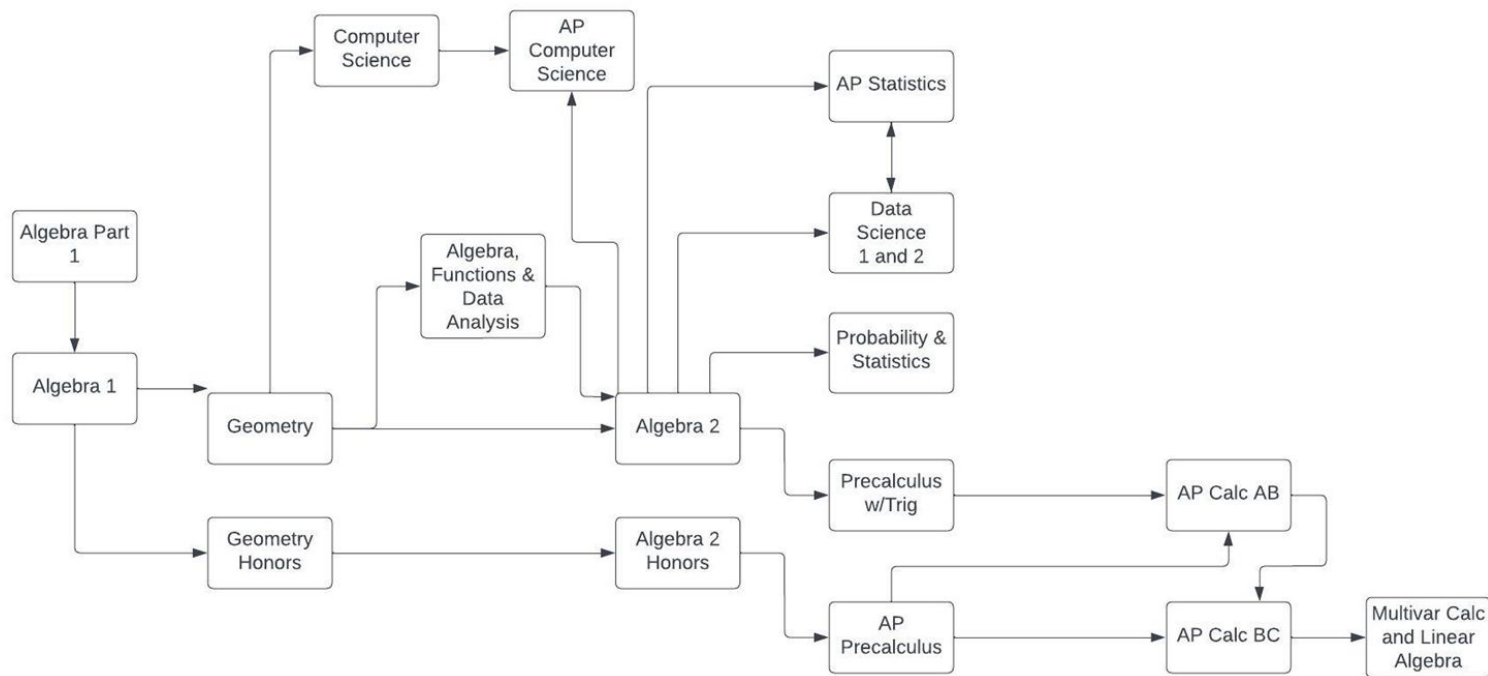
Algebra Part 1

Algebra 1

Computer Science

AP Computer Science

Algebra, Functions & Data Analysis

Geometry

Geometry Honors

AP Statistics

Data Science 1 and 2

Probability & Statistics

Algebra 2

Algebra 2 Honors

Precalculus w/Trig

AP Precalculus

AP Calc AB

AP Calc BC

Multivar Calc and Linear Algebra